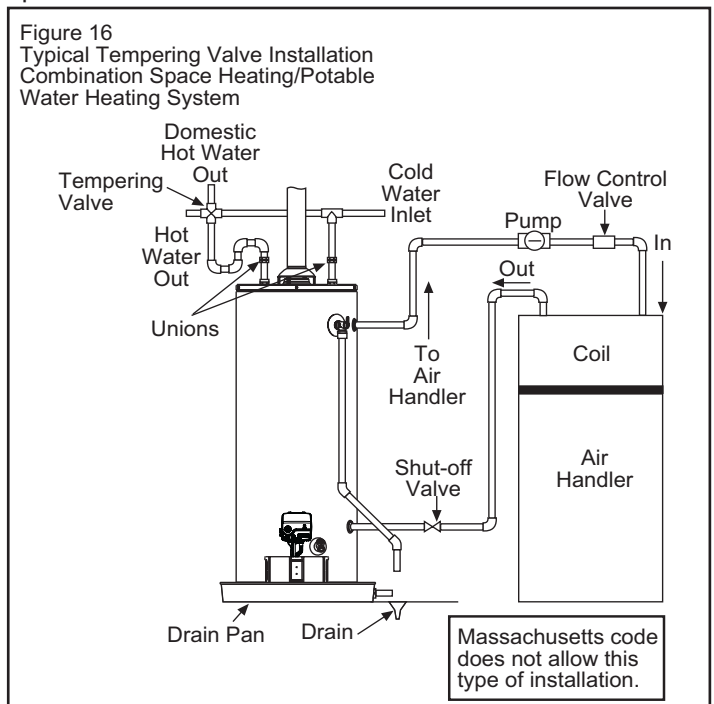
Figure 16
Typical Tempering Valve Installation
Combination Space Heating/Potable Water Heating System

Domestic Hot Water Out

Tempering Valve

Cold Water Inlet

Flow Control Valve

Pump

In

Hot Water Out

Out

Unions

To Air Handler

Coil

Air Handler

Shut-off Valve

Drain Pan

Drain

Massachusetts code does not allow this type of installation.